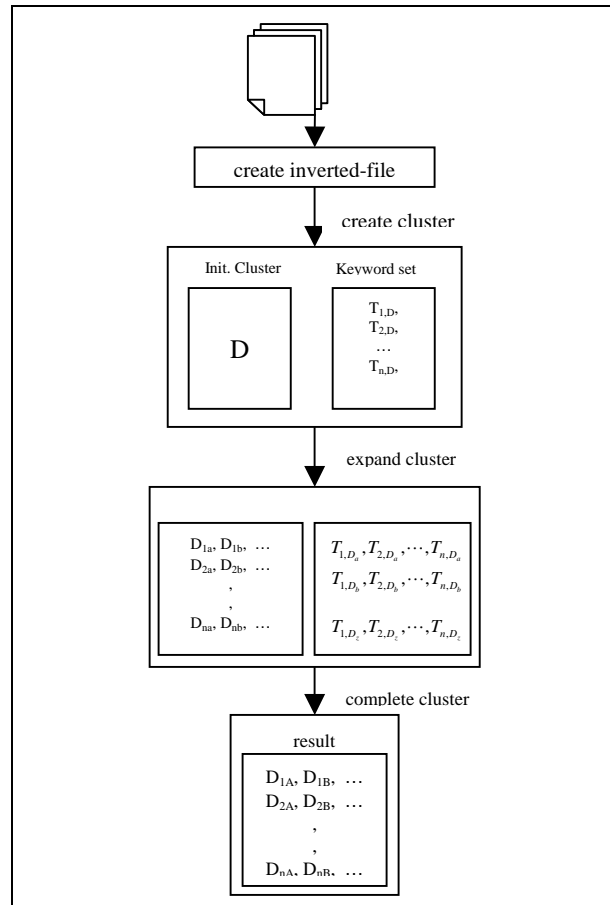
create inverted-file

create cluster

Init. Cluster

Keyword set

D

$T_{1,D}$,
$T_{2,D}$,
…
$T_{n,D}$,

expand cluster

$D_{1a}$, $D_{1b}$, …
$D_{2a}$, $D_{2b}$, …
,
,
$D_{na}$, $D_{nb}$, …

$T_{1,D_a}, T_{2,D_a}, \cdots, T_{n,D_a}$
$T_{1,D_b}, T_{2,D_b}, \cdots, T_{n,D_b}$

$T_{1,D_z}, T_{2,D_z}, \cdots, T_{n,D_z}$

complete cluster

result

$D_{1A}$, $D_{1B}$, …
$D_{2A}$, $D_{2B}$, …
,
,
$D_{nA}$, $D_{nB}$, …